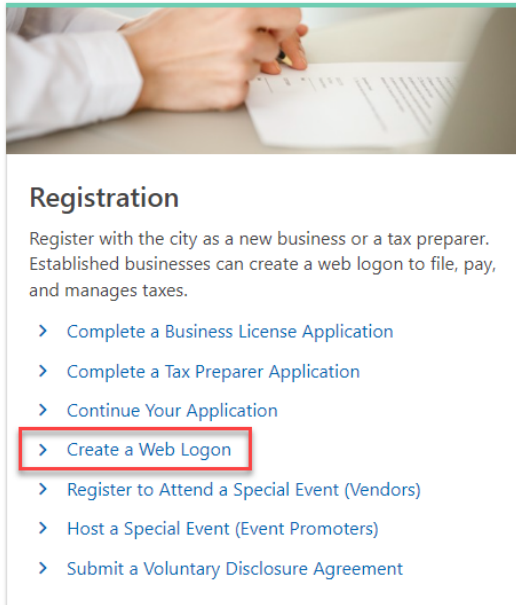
Registration

Register with the city as a new business or a tax preparer. Established businesses can create a web logon to file, pay, and manages taxes.

> Complete a Business License Application

> Complete a Tax Preparer Application

> Continue Your Application

> Create a Web Logon

> Register to Attend a Special Event (Vendors)

> Host a Special Event (Event Promoters)

> Submit a Voluntary Disclosure Agreement